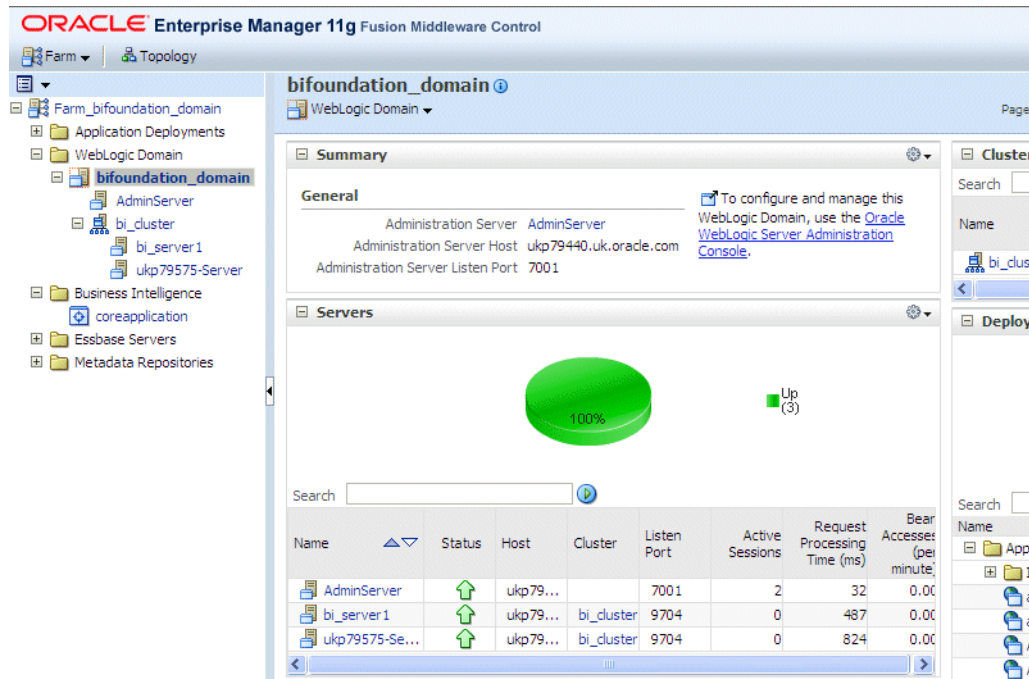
ORACLE Enterprise Manager 11g Fusion Middleware Control

Farm Topology

Farm_bifoundation_domain
Application Deployments
WebLogic Domain
bifoundation_domain
AdminServer
bi_cluster
bi_server1
ukp79575-Server
Business Intelligence
coreapplication
Essbase Servers
Metadata Repositories

bifoundation_domain
WebLogic Domain

Page

Summary

General

Administration Server AdminServer
Administration Server Host ukp79440.uk.oracle.com
Administration Server Listen Port 7001

To configure and manage this WebLogic Domain, use the Oracle WebLogic Server Administration Console.

Servers

100%

Up (3)

Search

| Name | Status | Host | Cluster | Listen Port | Active Sessions | Request Processing Time (ms) | Bear Accesses (per minute) |
|---|---|---|---|---|---|---|---|
| AdminServer | | ukp79... | | 7001 | 2 | 32 | 0.00 |
| bi_server1 | | ukp79... | bi_cluster | 9704 | 0 | 487 | 0.00 |
| ukp79575-Se... | | ukp79... | bi_cluster | 9704 | 0 | 824 | 0.00 |

Cluster
Search
Name
bi_clus

Deploy
Search
Name
App